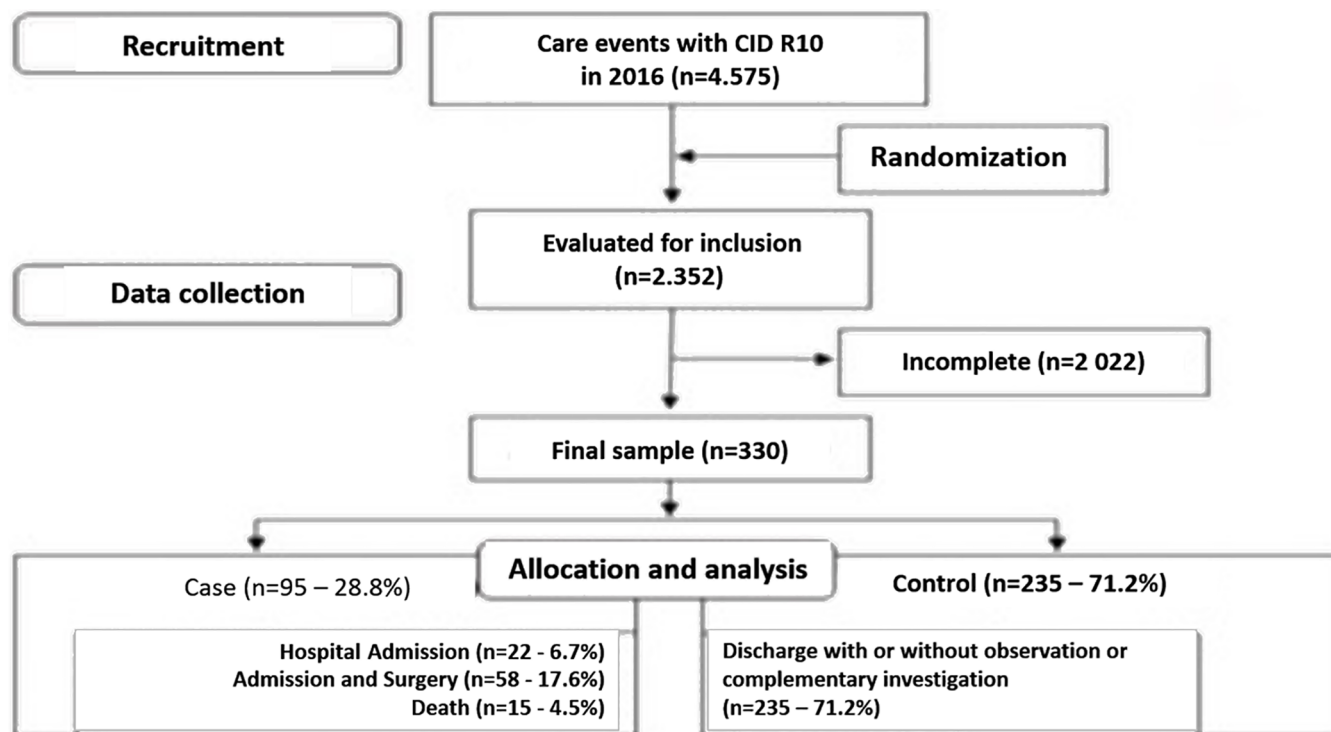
Recruitment

Care events with CID R10 in 2016 (n=4.575)

Randomization

Evaluated for inclusion (n=2.352)

Data collection

Incomplete (n=2 022)

Final sample (n=330)

Allocation and analysis

Case (n=95 – 28.8%)

Control (n=235 – 71.2%)

Hospital Admission (n=22 - 6.7%)
Admission and Surgery (n=58 - 17.6%)
Death (n=15 - 4.5%)

Discharge with or without observation or complementary investigation
(n=235 – 71.2%)